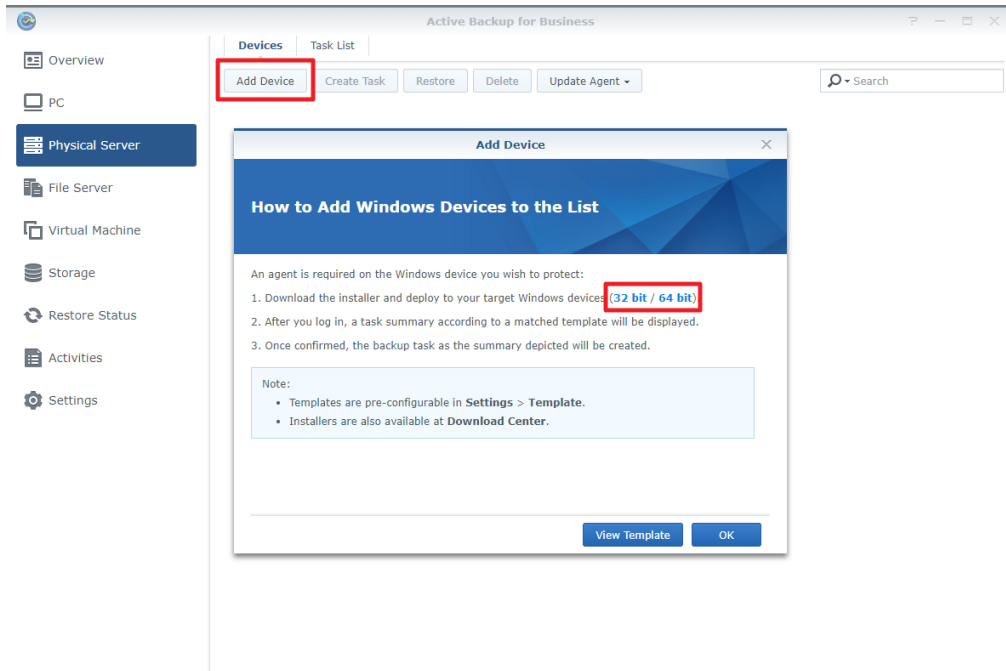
Active Backup for Business

? — □ ×

Overview

PC

Physical Server

File Server

Virtual Machine

Storage

Restore Status

Activities

Settings

Devices Task List

Add Device Create Task Restore Delete Update Agent

Search

Add Device

How to Add Windows Devices to the List

An agent is required on the Windows device you wish to protect:

1. Download the installer and deploy to your target Windows devices (32 bit / 64 bit)

2. After you log in, a task summary according to a matched template will be displayed.

3. Once confirmed, the backup task as the summary depicted will be created.

Note:

• Templates are pre-configurable in Settings > Template.

• Installers are also available at Download Center.

View Template OK